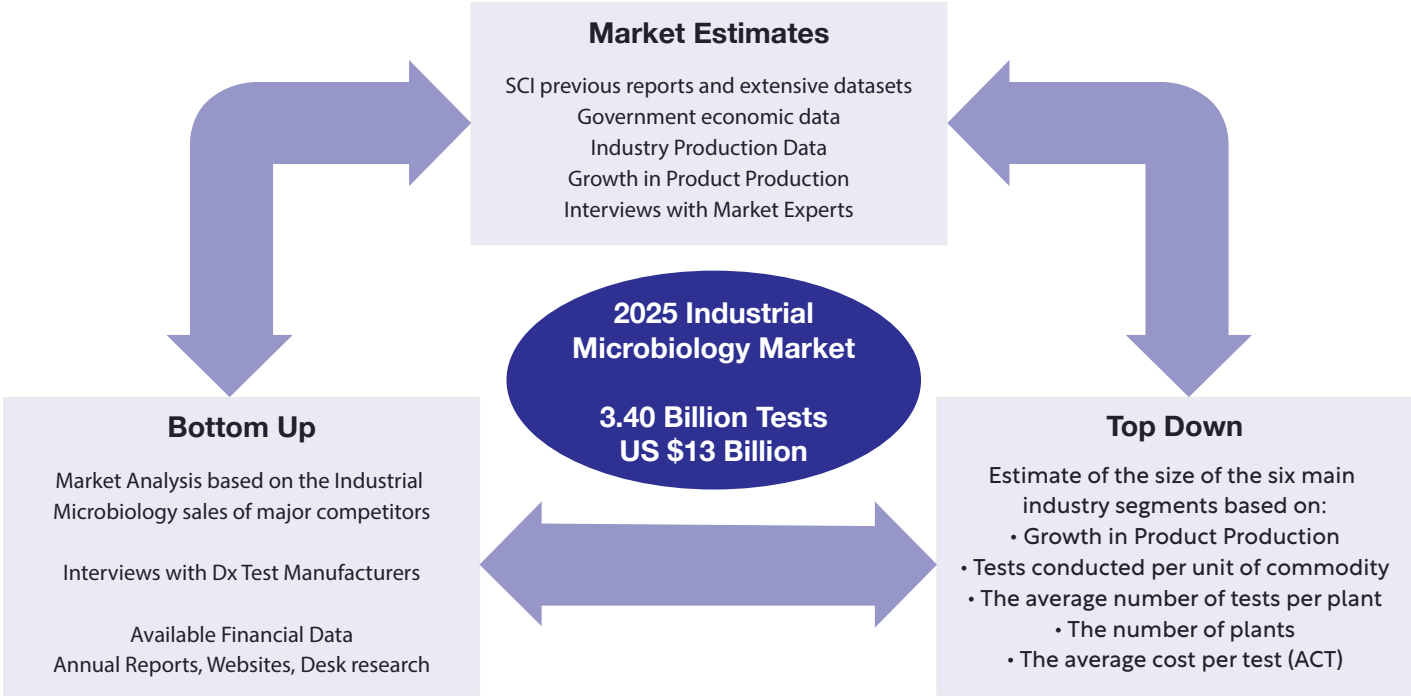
Market Estimates

SCI previous reports and extensive datasets
Government economic data
Industry Production Data
Growth in Product Production
Interviews with Market Experts

2025 Industrial Microbiology Market

3.40 Billion Tests
US $13 Billion

Bottom Up

Market Analysis based on the Industrial Microbiology sales of major competitors

Interviews with Dx Test Manufacturers

Available Financial Data
Annual Reports, Websites, Desk research

Top Down

Estimate of the size of the six main industry segments based on:
• Growth in Product Production
• Tests conducted per unit of commodity
• The average number of tests per plant
• The number of plants
• The average cost per test (ACT)